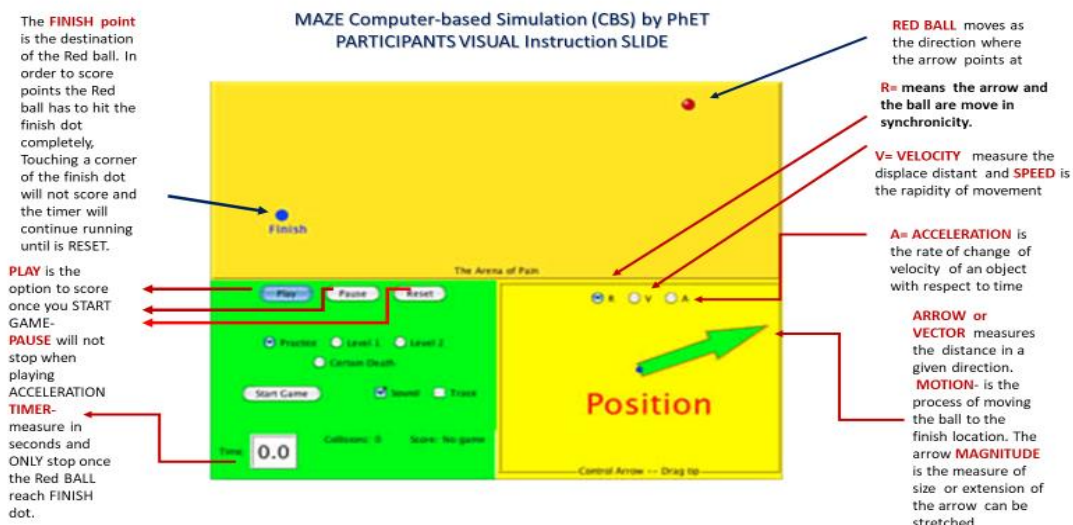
MAZE Computer-based Simulation (CBS) by PhET
PARTICIPANTS VISUAL Instruction SLIDE

The FINISH point is the destination of the Red ball. In order to score points the Red ball has to hit the finish dot completely, Touching a corner of the finish dot will not score and the timer will continue running until is RESET.

PLAY is the option to score once you START GAME-

PAUSE will not stop when playing ACCELERATION

TIMER- measure in seconds and ONLY stop once the Red BALL reach FINISH dot.

Finish

The Arena of Pain

Play Pause Reset

Practice Level 1 Level 2 Certain Death

Start Game Sound Trace

Time 0.0 Collisions: 0 Score: No game

R V A

Position

Control Arrow -- Drag tip

RED BALL moves as the direction where the arrow points at

R= means the arrow and the ball are move in synchronicity.

V= VELOCITY measure the displace distant and SPEED is the rapidity of movement

A= ACCELERATION is the rate of change of velocity of an object with respect to time

ARROW or VECTOR measures the distance in a given direction.
MOTION- is the process of moving the ball to the finish location. The arrow MAGNITUDE is the measure of size or extension of the arrow can be stretched